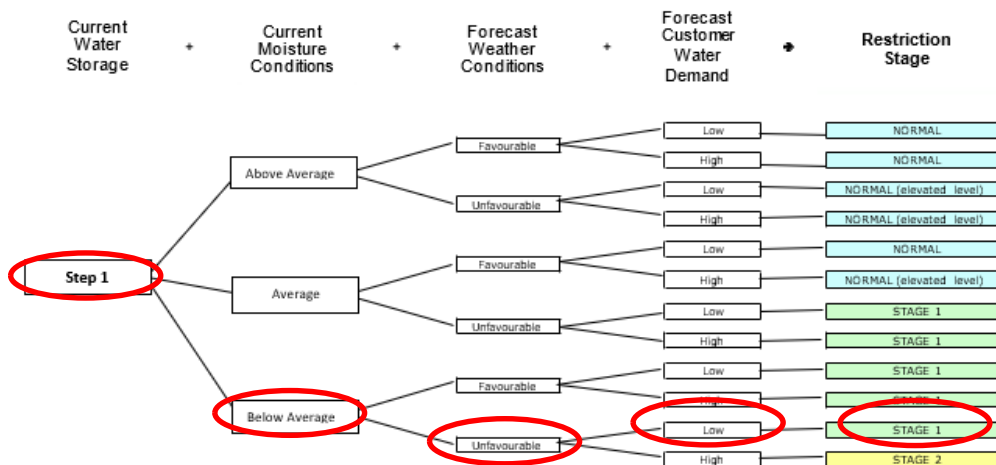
Current Water Storage + Current Moisture Conditions + Forecast Weather Conditions + Forecast Customer Water Demand + Restriction Stage

Step 1

Above Average

Favourable

Low

NORMAL

High

NORMAL

Unfavourable

Low

NORMAL (elevated level)

High

NORMAL (elevated level)

Average

Favourable

Low

NORMAL

High

NORMAL (elevated level)

Unfavourable

Low

STAGE 1

High

STAGE 1

Below Average

Favourable

Low

STAGE 1

High

STAGE 1

Unfavourable

Low

STAGE 1

High

STAGE 2